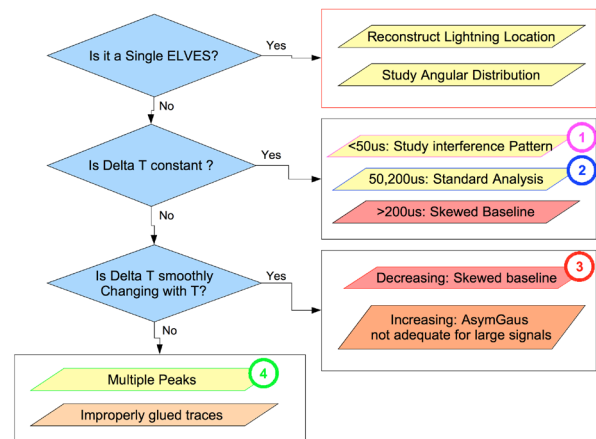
Is it a Single ELVES?

Yes

Reconstruct Lightning Location

Study Angular Distribution

No

Is Delta T constant ?

Yes

<50us: Study interference Pattern

1

50,200us: Standard Analysis

2

>200us: Skewed Baseline

No

Is Delta T smoothly Changing with T?

Yes

Decreasing: Skewed baseline

3

Increasing: AsymGaus not adequate for large signals

No

Multiple Peaks

4

Improperly glued traces